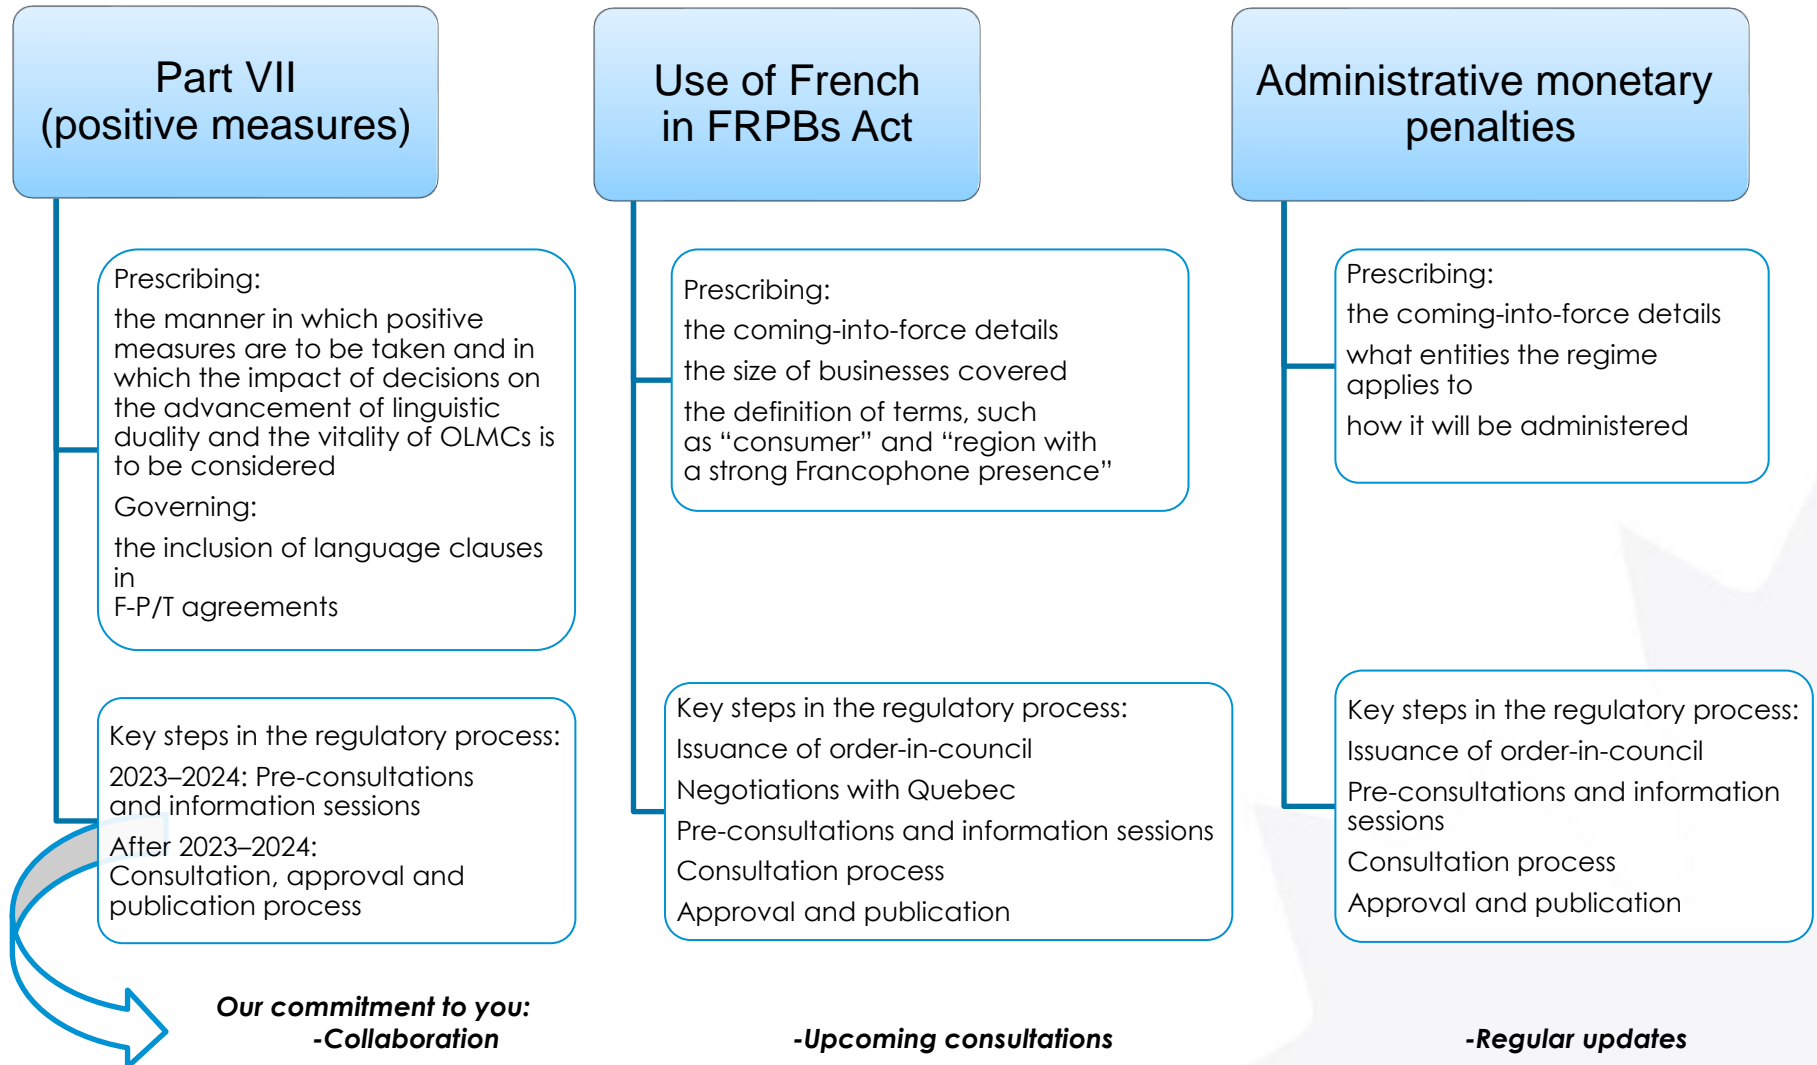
Part VII
(positive measures)

Prescribing:

the manner in which positive measures are to be taken and in which the impact of decisions on the advancement of linguistic duality and the vitality of OLMCs is to be considered

Governing:

the inclusion of language clauses in
F-P/T agreements

Key steps in the regulatory process:

2023–2024: Pre-consultations and information sessions

After 2023–2024:
Consultation, approval and publication process

Use of French
in FRPBs Act

Prescribing:

the coming-into-force details

the size of businesses covered

the definition of terms, such as “consumer” and “region with a strong Francophone presence”

Key steps in the regulatory process:

Issuance of order-in-council

Negotiations with Quebec

Pre-consultations and information sessions

Consultation process

Approval and publication

Administrative monetary penalties

Prescribing:

the coming-into-force details

what entities the regime applies to

how it will be administered

Key steps in the regulatory process:

Issuance of order-in-council

Pre-consultations and information sessions

Consultation process

Approval and publication

Our commitment to you:
-Collaboration

-Upcoming consultations

-Regular updates